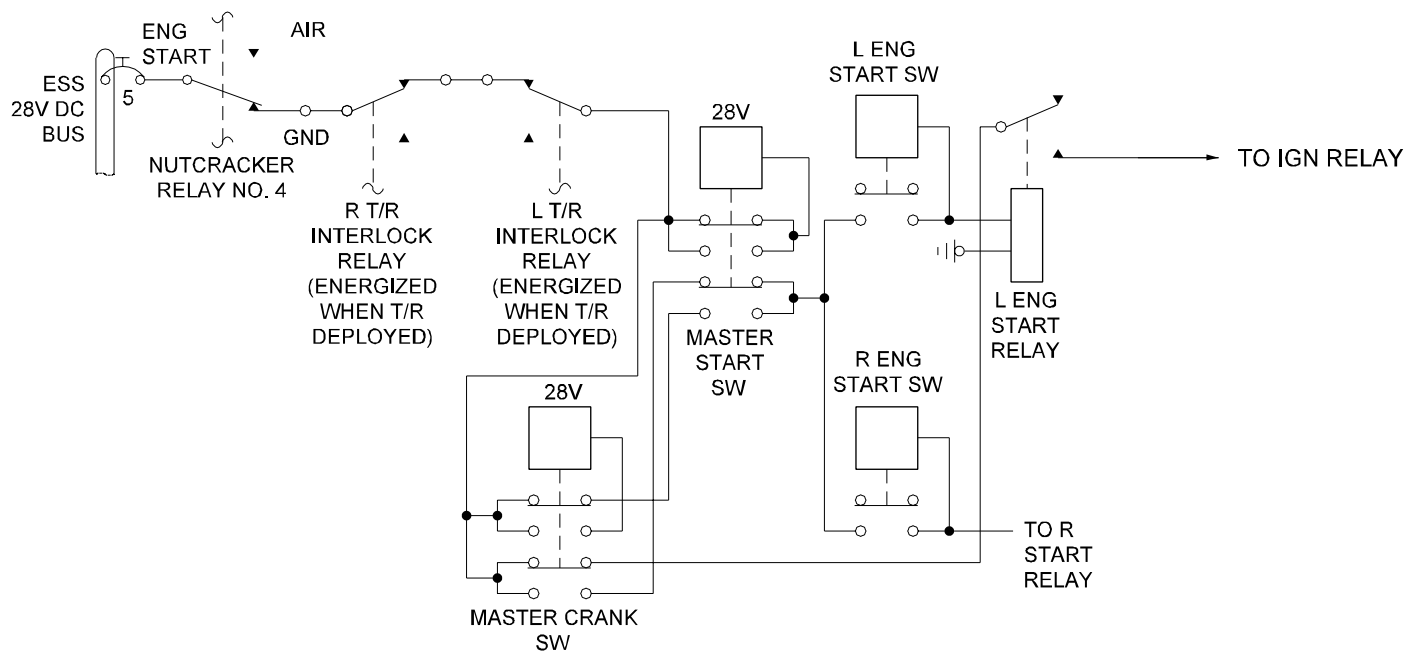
ESS
28V DC
BUS

5

ENG
START

AIR

GND

NUTCRACKER
RELAY NO. 4

R T/R
INTERLOCK
RELAY
(ENERGIZED
WHEN T/R
DEPLOYED)

L T/R
INTERLOCK
RELAY
(ENERGIZED
WHEN T/R
DEPLOYED)

28V

MASTER
START
SW

L ENG
START SW

TO IGN RELAY

L ENG
START
RELAY

R ENG
START SW

28V

MASTER CRANK
SW

TO R
START
RELAY